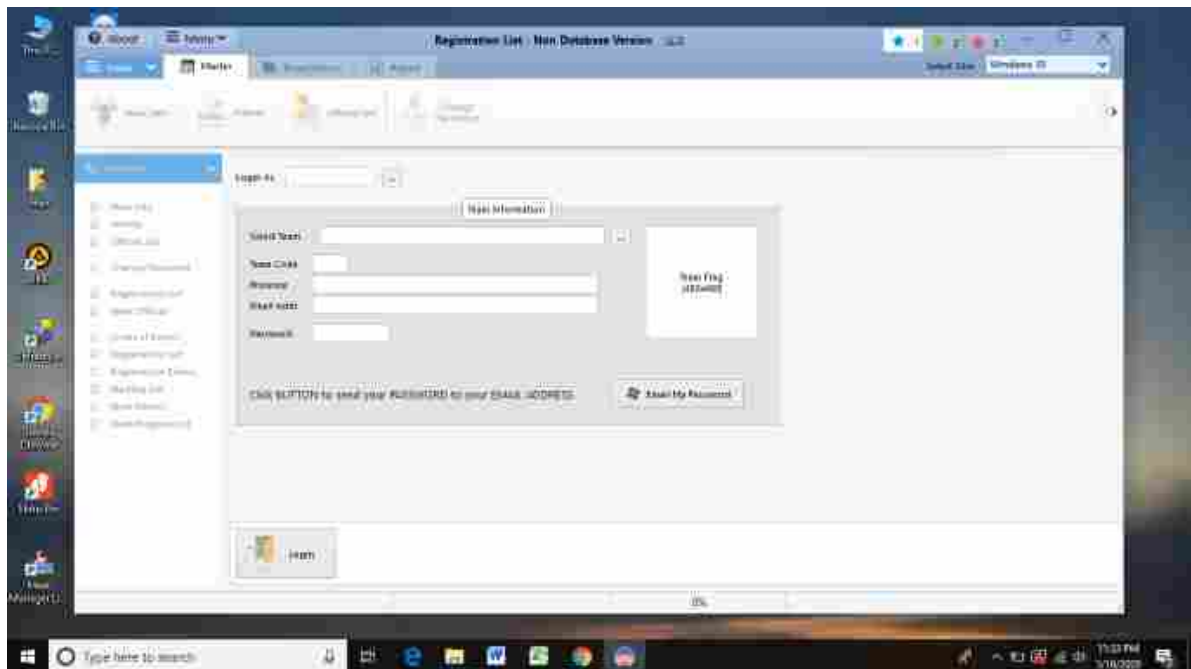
About
Menu
Registration List - Non Database Version
Master
Select Skin: Windows 10
Login As
Team Information
Select Team
Team Code
Password
Email Addr
Password
Team Flag
Click BUTTON to send your PASSWORD to your EMAIL ADDRESS
Email My Password
Team
0%
Type here to search
Recycle Bin